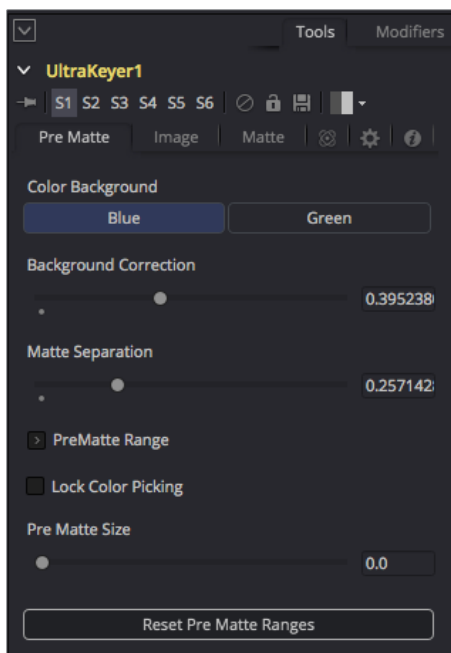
Tools Modifiers

UltraKeyer1

S1 S2 S3 S4 S5 S6

Pre Matte Image Matte

Color Background

Blue Green

Background Correction

0.395238

Matte Separation

0.257142

PreMatte Range

Lock Color Picking

Pre Matte Size

0.0

Reset Pre Matte Ranges